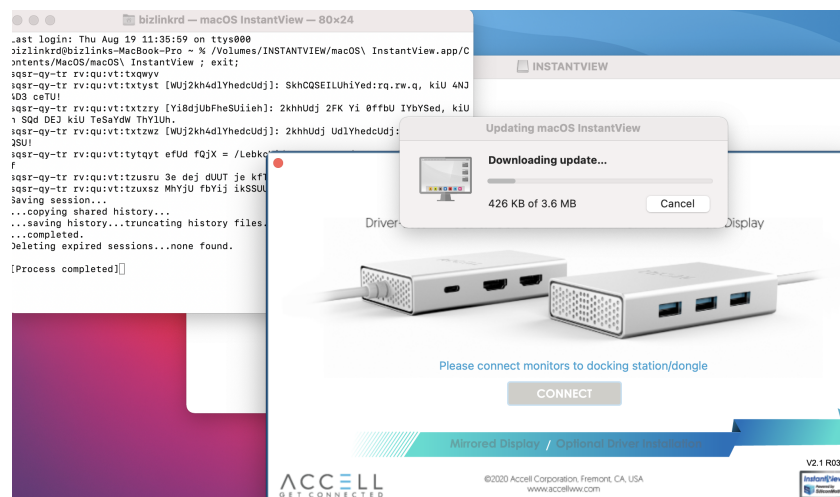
bizlinkrd — macOS InstantView — 80×24

Last login: Thu Aug 19 11:35:59 on ttys000
bizlinkrd@bizlinks-MacBook-Pro ~ % /Volumes/INSTANTVIEW/macOS\ InstantView.app/Contents/MacOS/macOS\ InstantView ; exit;
sqsr-qy-tr rv:qu:vt:txqwyv
sqsr-qy-tr rv:qu:vt:txtyst [WUj2kh4dlYhedcUdj]: SkhCQSEILUhiYed:rq.rw.q, kiU 4NJ 4D3 ceTU!
sqsr-qy-tr rv:qu:vt:txtzry [Yi8djUbFheSUiieh]: 2khhUdj 2FK Yi 0ffbU IYbYSed, kiU n SQd DEJ kiU TeSaYdW ThY1Uh.
sqsr-qy-tr rv:qu:vt:txtzwz [WUj2kh4dlYhedcUdj]: 2khhUdj UdlYhedcUdj: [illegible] QSU!
sqsr-qy-tr rv:qu:vt:tytqyt efUd fQjX = /Lebk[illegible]
f
sqsr-qy-tr rv:qu:vt:tzusru 3e dej dUUT je kf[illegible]
sqsr-qy-tr rv:qu:vt:tzuxsz MhYjU fbYij ikSSU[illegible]
Saving session...
...copying shared history...
...saving history...truncating history files.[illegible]
...completed.
Deleting expired sessions...none found.

[Process completed]

INSTANTVIEW

Updating macOS InstantView

Downloading update...

426 KB of 3.6 MB

Cancel

Driver-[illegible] Display

Please connect monitors to docking station/dongle

CONNECT

Mirrored Display / Optional Driver Installation

V2.1 R03

ACCELL
GET CONNECTED

©2020 Accell Corporation, Fremont, CA, USA
www.accellww.com

InstantView